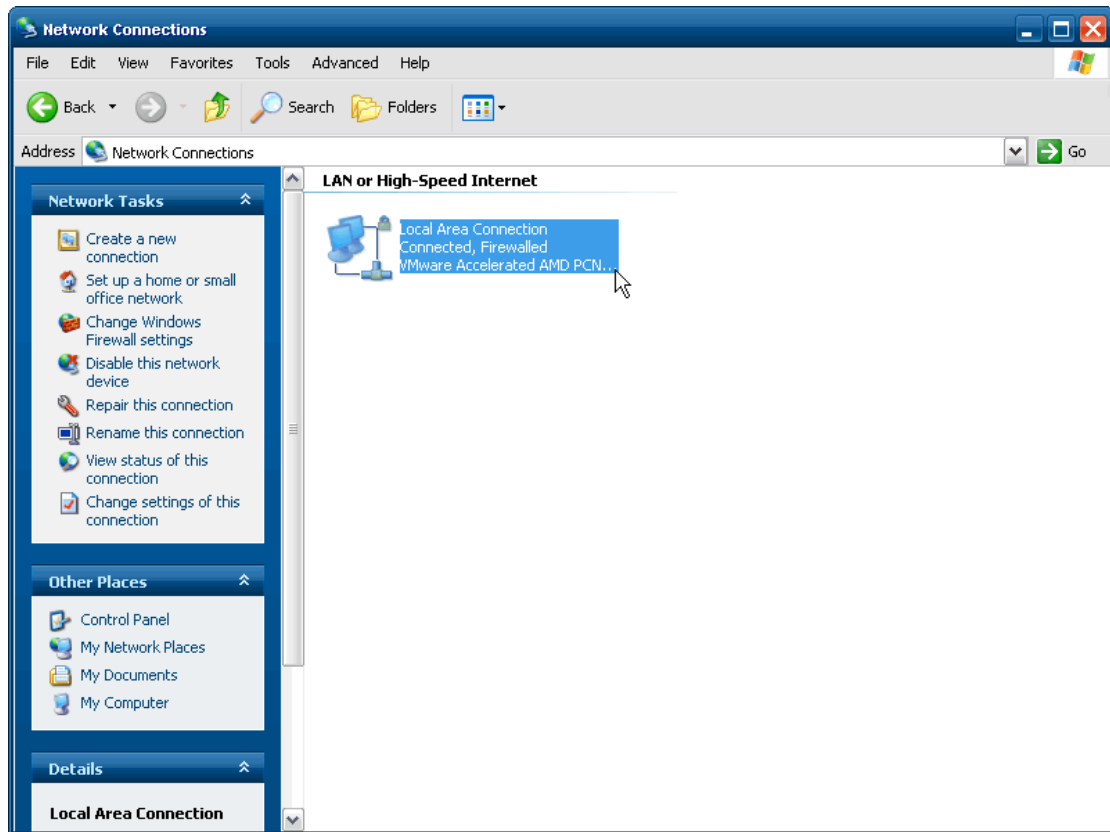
Network Connections

File Edit View Favorites Tools Advanced Help

Back Search Folders

Address Network Connections Go

Network Tasks

Create a new connection

Set up a home or small office network

Change Windows Firewall settings

Disable this network device

Repair this connection

Rename this connection

View status of this connection

Change settings of this connection

Other Places

Control Panel

My Network Places

My Documents

My Computer

Details

Local Area Connection

LAN or High-Speed Internet

Local Area Connection
Connected, Firewalled
VMware Accelerated AMD PCN...